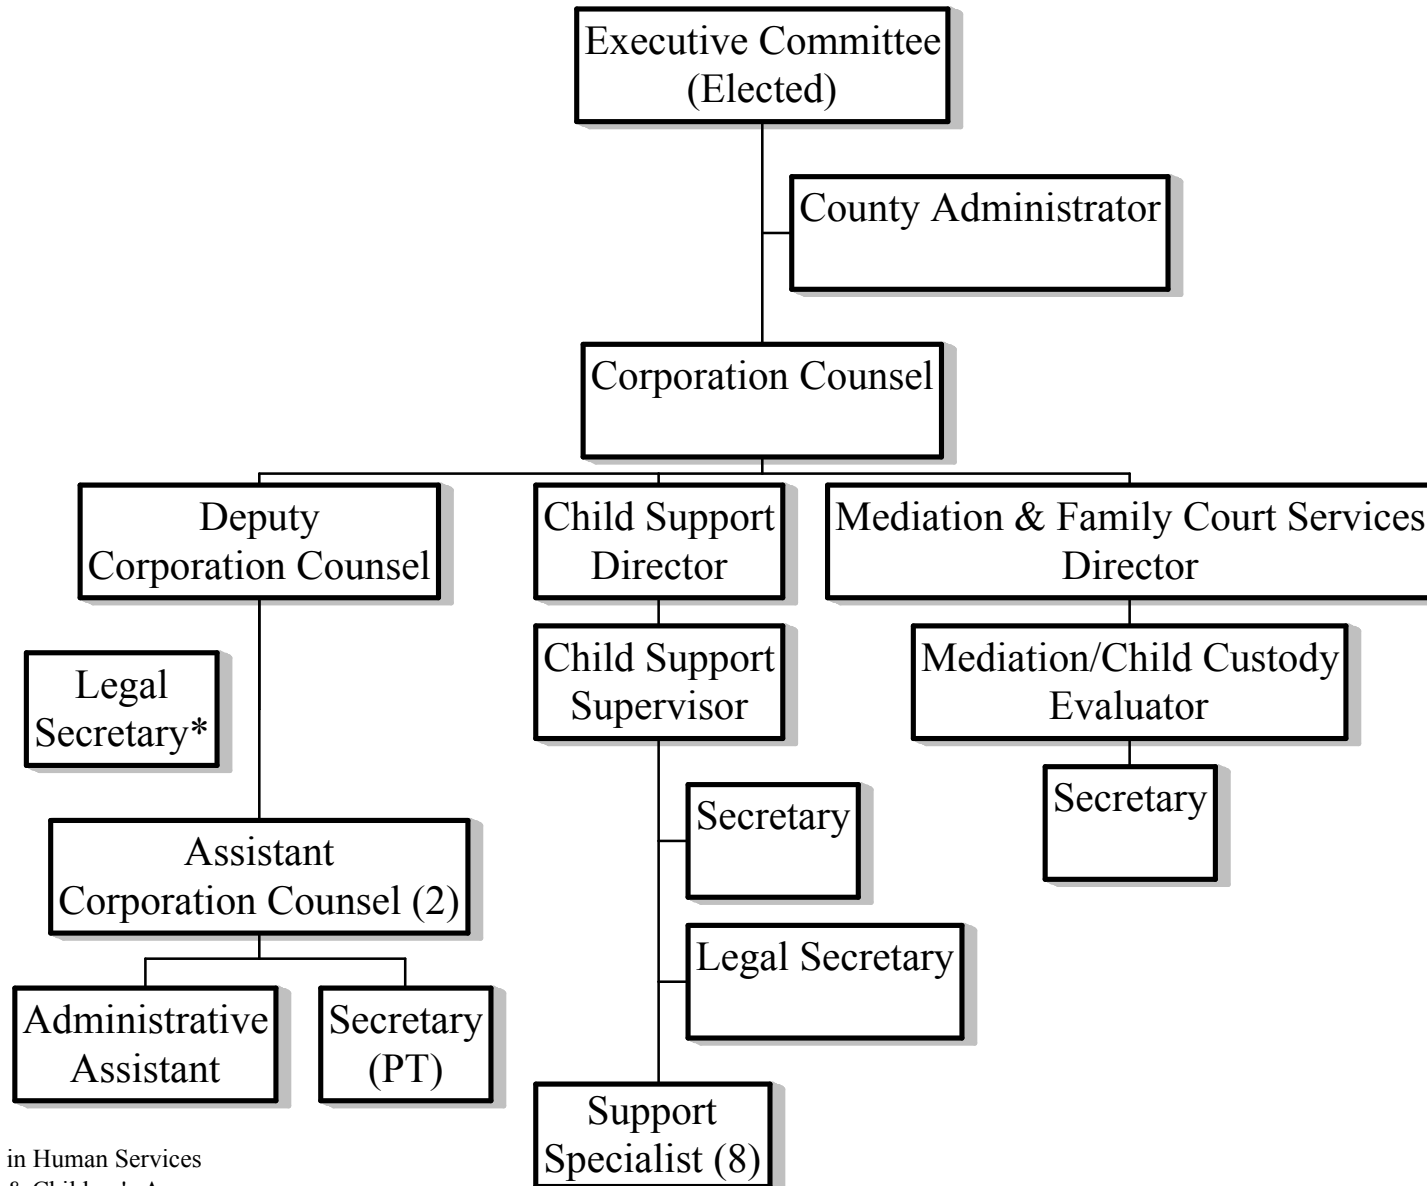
Executive Committee (Elected)

County Administrator

Corporation Counsel

Deputy Corporation Counsel

Child Support Director

Mediation & Family Court Services Director

Legal Secretary*

Child Support Supervisor

Mediation/Child Custody Evaluator

Secretary

Secretary

Assistant Corporation Counsel (2)

Legal Secretary

Administrative Assistant

Secretary (PT)

Support Specialist (8)

in Human Services
& Children's A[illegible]